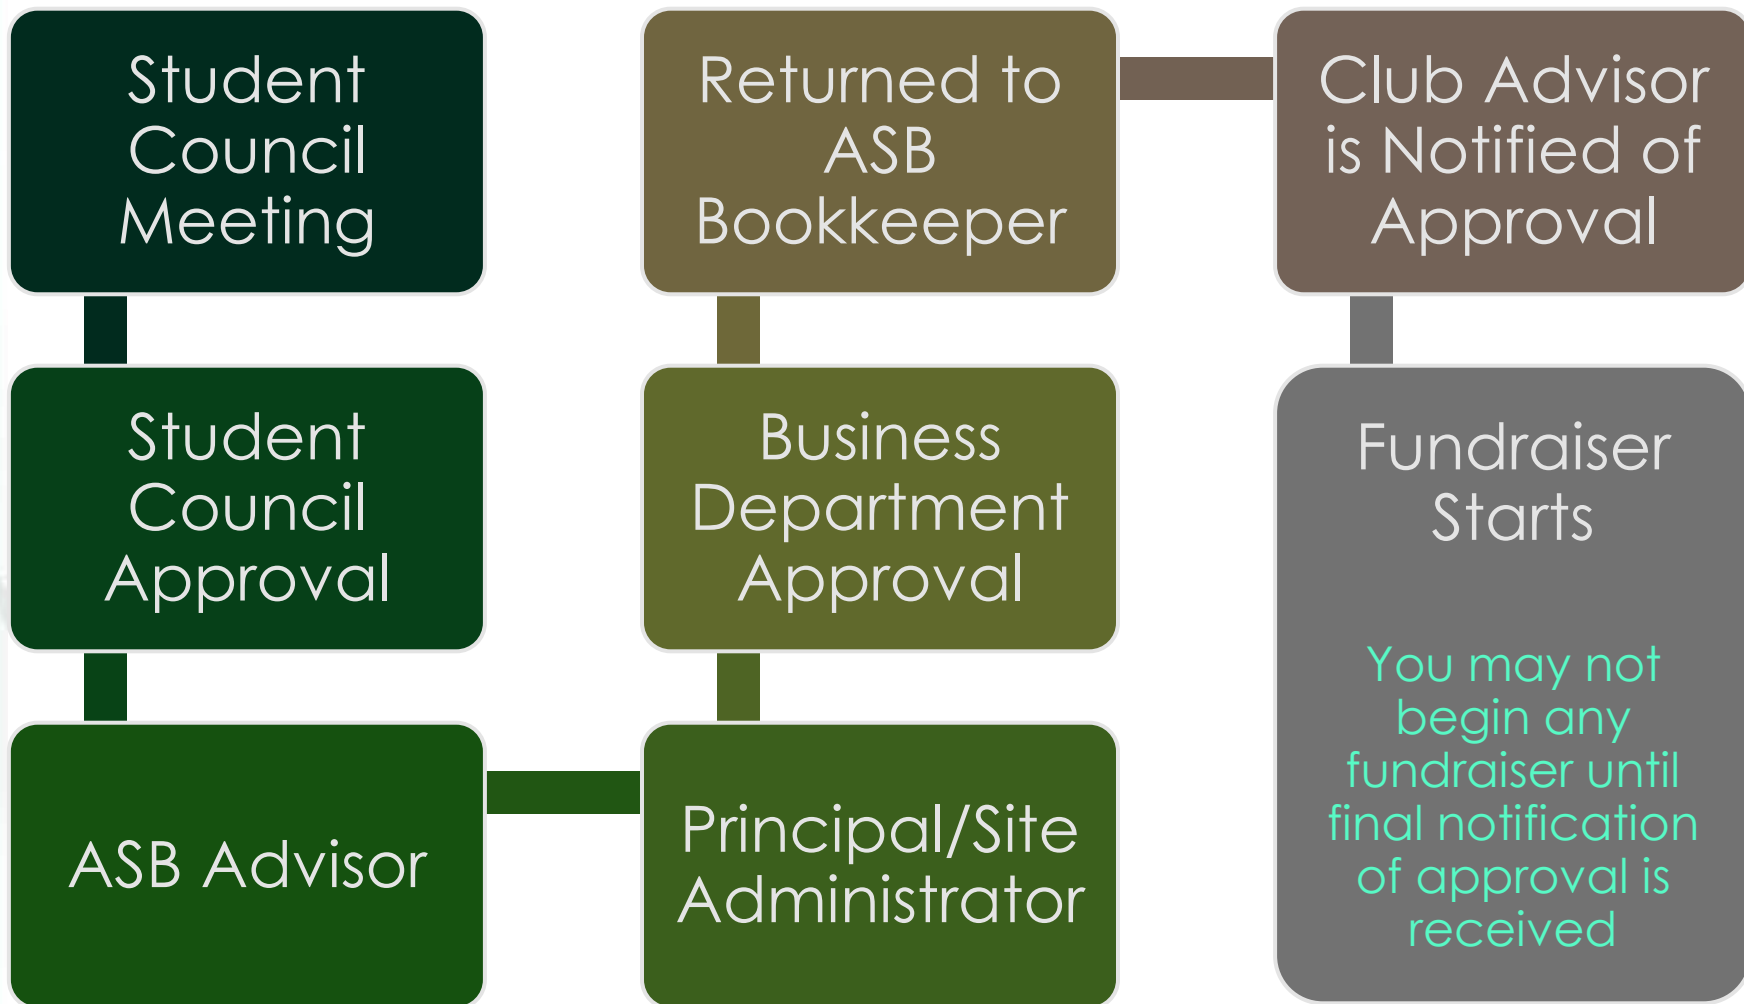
Student Council Meeting

Student Council Approval

ASB Advisor

Principal/Site Administrator

Business Department Approval

Returned to ASB Bookkeeper

Club Advisor is Notified of Approval

Fundraiser Starts

You may not begin any fundraiser until final notification of approval is received